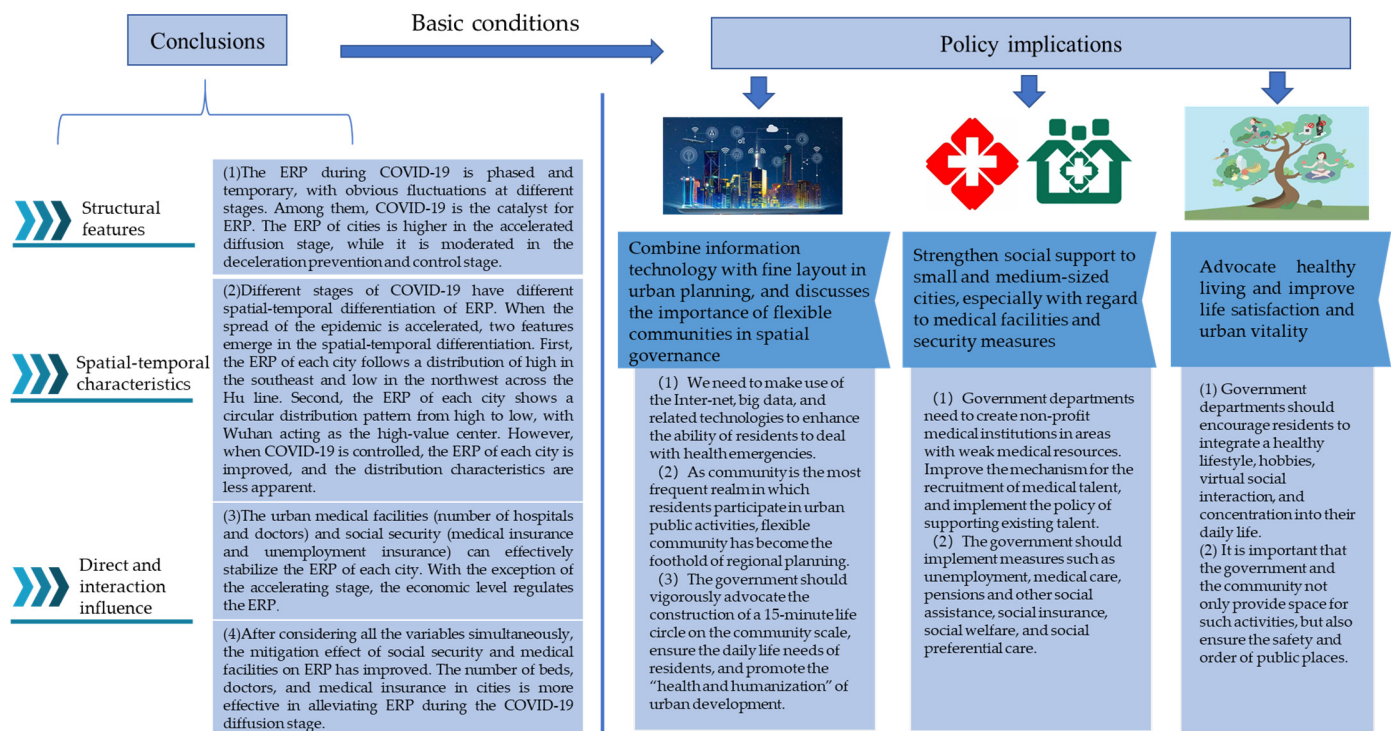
Conclusions

Basic conditions

Policy implications

Structural features

(1)The ERP during COVID-19 is phased and temporary, with obvious fluctuations at different stages. Among them, COVID-19 is the catalyst for ERP. The ERP of cities is higher in the accelerated diffusion stage, while it is moderated in the deceleration prevention and control stage.

Spatial-temporal characteristics

(2)Different stages of COVID-19 have different spatial-temporal differentiation of ERP. When the spread of the epidemic is accelerated, two features emerge in the spatial-temporal differentiation. First, the ERP of each city follows a distribution of high in the southeast and low in the northwest across the Hu line. Second, the ERP of each city shows a circular distribution pattern from high to low, with Wuhan acting as the high-value center. However, when COVID-19 is controlled, the ERP of each city is improved, and the distribution characteristics are less apparent.

Direct and interaction influence

(3)The urban medical facilities (number of hospitals and doctors) and social security (medical insurance and unemployment insurance) can effectively stabilize the ERP of each city. With the exception of the accelerating stage, the economic level regulates the ERP.

(4)After considering all the variables simultaneously, the mitigation effect of social security and medical facilities on ERP has improved. The number of beds, doctors, and medical insurance in cities is more effective in alleviating ERP during the COVID-19 diffusion stage.

Combine information technology with fine layout in urban planning, and discusses the importance of flexible communities in spatial governance

(1) We need to make use of the Inter-net, big data, and related technologies to enhance the ability of residents to deal with health emergencies.
(2) As community is the most frequent realm in which residents participate in urban public activities, flexible community has become the foothold of regional planning.
(3) The government should vigorously advocate the construction of a 15-minute life circle on the community scale, ensure the daily life needs of residents, and promote the "health and humanization" of urban development.

Strengthen social support to small and medium-sized cities, especially with regard to medical facilities and security measures

(1) Government departments need to create non-profit medical institutions in areas with weak medical resources. Improve the mechanism for the recruitment of medical talent, and implement the policy of supporting existing talent.
(2) The government should implement measures such as unemployment, medical care, pensions and other social assistance, social insurance, social welfare, and social preferential care.

Advocate healthy living and improve life satisfaction and urban vitality

(1) Government departments should encourage residents to integrate a healthy lifestyle, hobbies, virtual social interaction, and concentration into their daily life.
(2) It is important that the government and the community not only provide space for such activities, but also ensure the safety and order of public places.